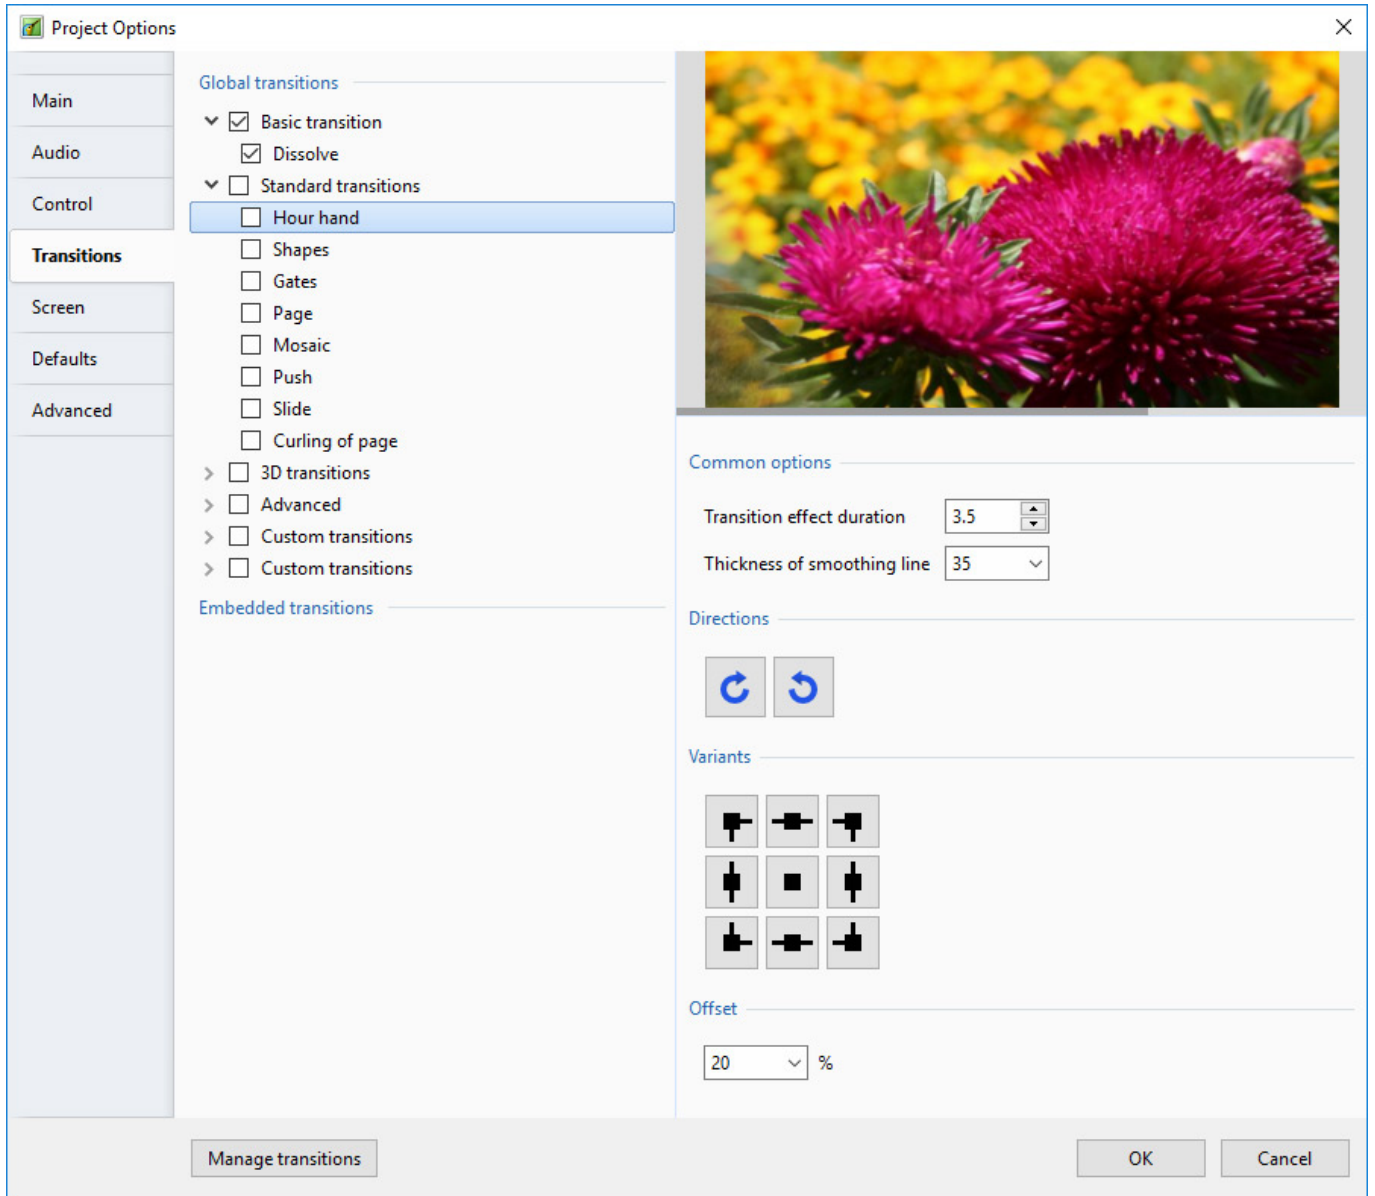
Project Options

Main
Audio
Control
Transitions
Screen
Defaults
Advanced

Global transitions
Basic transition
Dissolve
Standard transitions
Hour hand
Shapes
Gates
Page
Mosaic
Push
Slide
Curling of page
3D transitions
Advanced
Custom transitions
Custom transitions
Embedded transitions

Common options
Transition effect duration 3.5
Thickness of smoothing line 35
Directions
Variants
Offset
20 %

Manage transitions
OK
Cancel